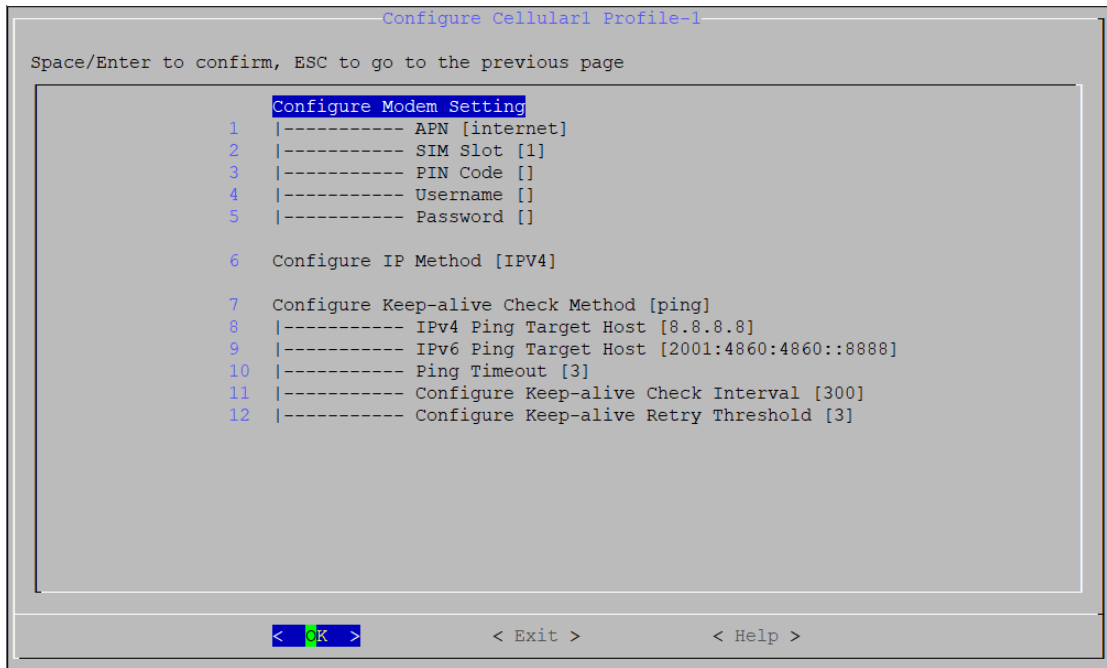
Configure Cellular1 Profile-1

Space/Enter to confirm, ESC to go to the previous page

Configure Modem Setting
1 |----------- APN [internet]
2 |----------- SIM Slot [1]
3 |----------- PIN Code []
4 |----------- Username []
5 |----------- Password []

6 Configure IP Method [IPV4]

7 Configure Keep-alive Check Method [ping]
8 |----------- IPv4 Ping Target Host [8.8.8.8]
9 |----------- IPv6 Ping Target Host [2001:4860:4860::8888]
10 |----------- Ping Timeout [3]
11 |----------- Configure Keep-alive Check Interval [300]
12 |----------- Configure Keep-alive Retry Threshold [3]

< OK > < Exit > < Help >